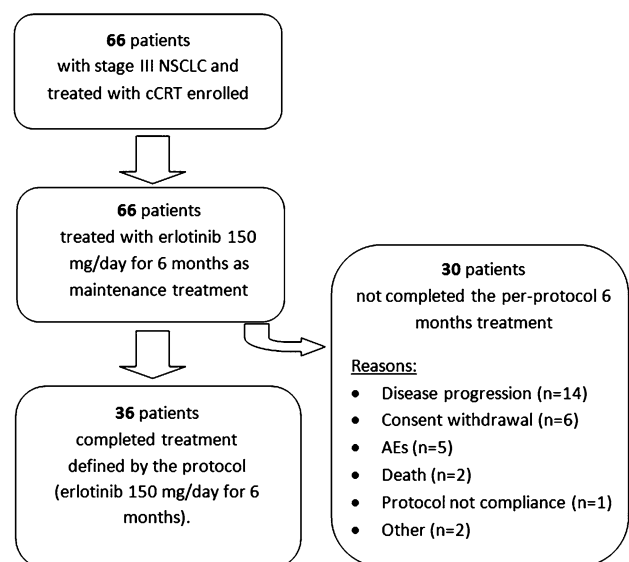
**66** patients
with stage III NSCLC and
treated with cCRT enrolled

**66** patients
treated with erlotinib 150 mg/day for 6 months as maintenance treatment

**30** patients
not completed the per-protocol 6 months treatment

Reasons:
- Disease progression (n=14)
- Consent withdrawal (n=6)
- AEs (n=5)
- Death (n=2)
- Protocol not compliance (n=1)
- Other (n=2)

**36** patients
completed treatment defined by the protocol (erlotinib 150 mg/day for 6 months).